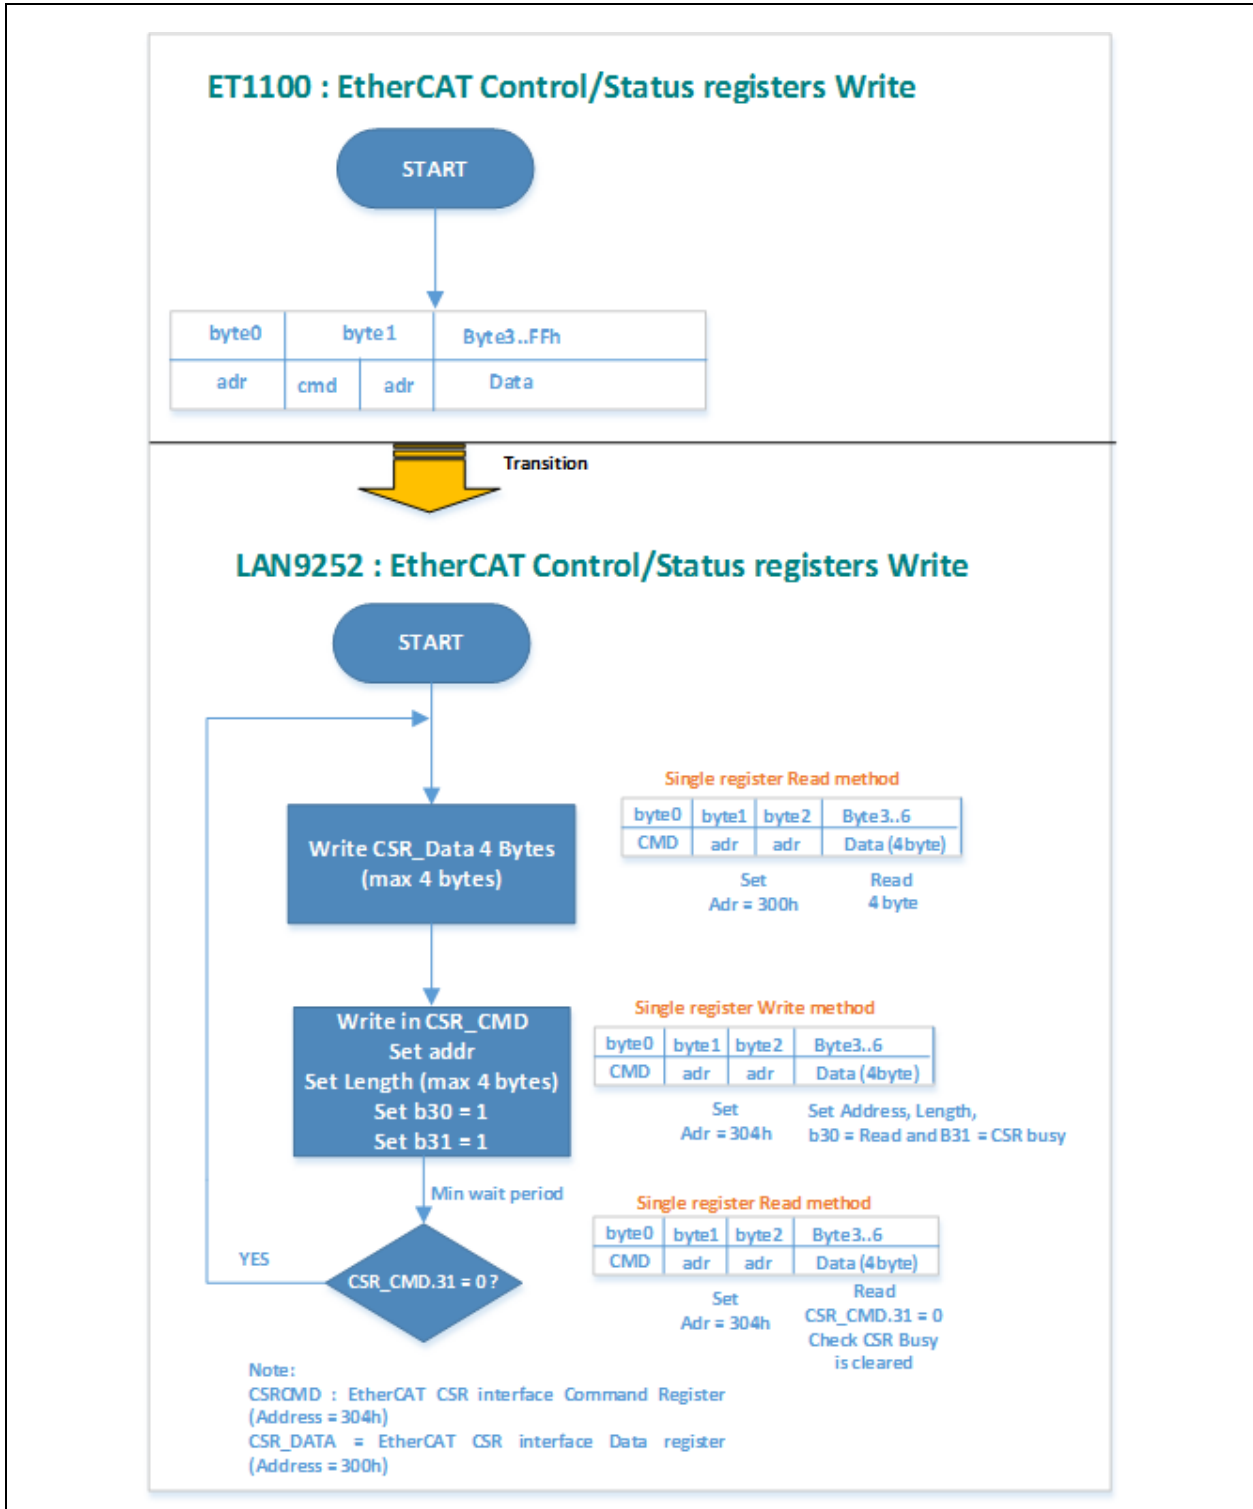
ET1100 : EtherCAT Control/Status registers Write

START

| byte0 | byte1 | | Byte3..FFh |
|---|---|---|---|
| adr | cmd | adr | Data |

Transition

LAN9252 : EtherCAT Control/Status registers Write

START

Write CSR_Data 4 Bytes (max 4 bytes)

Single register Read method

| byte0 | byte1 | byte2 | Byte3..6 |
|---|---|---|---|
| CMD | adr | adr | Data (4byte) |

Set Adr = 300h

Read 4 byte

Write in CSR_CMD
Set addr
Set Length (max 4 bytes)
Set b30 = 1
Set b31 = 1

Single register Write method

| byte0 | byte1 | byte2 | Byte3..6 |
|---|---|---|---|
| CMD | adr | adr | Data (4byte) |

Set Adr = 304h

Set Address, Length, b30 = Read and B31 = CSR busy

Min wait period

Single register Read method

| byte0 | byte1 | byte2 | Byte3..6 |
|---|---|---|---|
| CMD | adr | adr | Data (4byte) |

Set Adr = 304h

Read CSR_CMD.31 = 0 Check CSR Busy is cleared

YES

CSR_CMD.31 = 0 ?

Note:
CSRCMD : EtherCAT CSR interface Command Register (Address = 304h)
CSR_DATA = EtherCAT CSR interface Data register (Address = 300h)